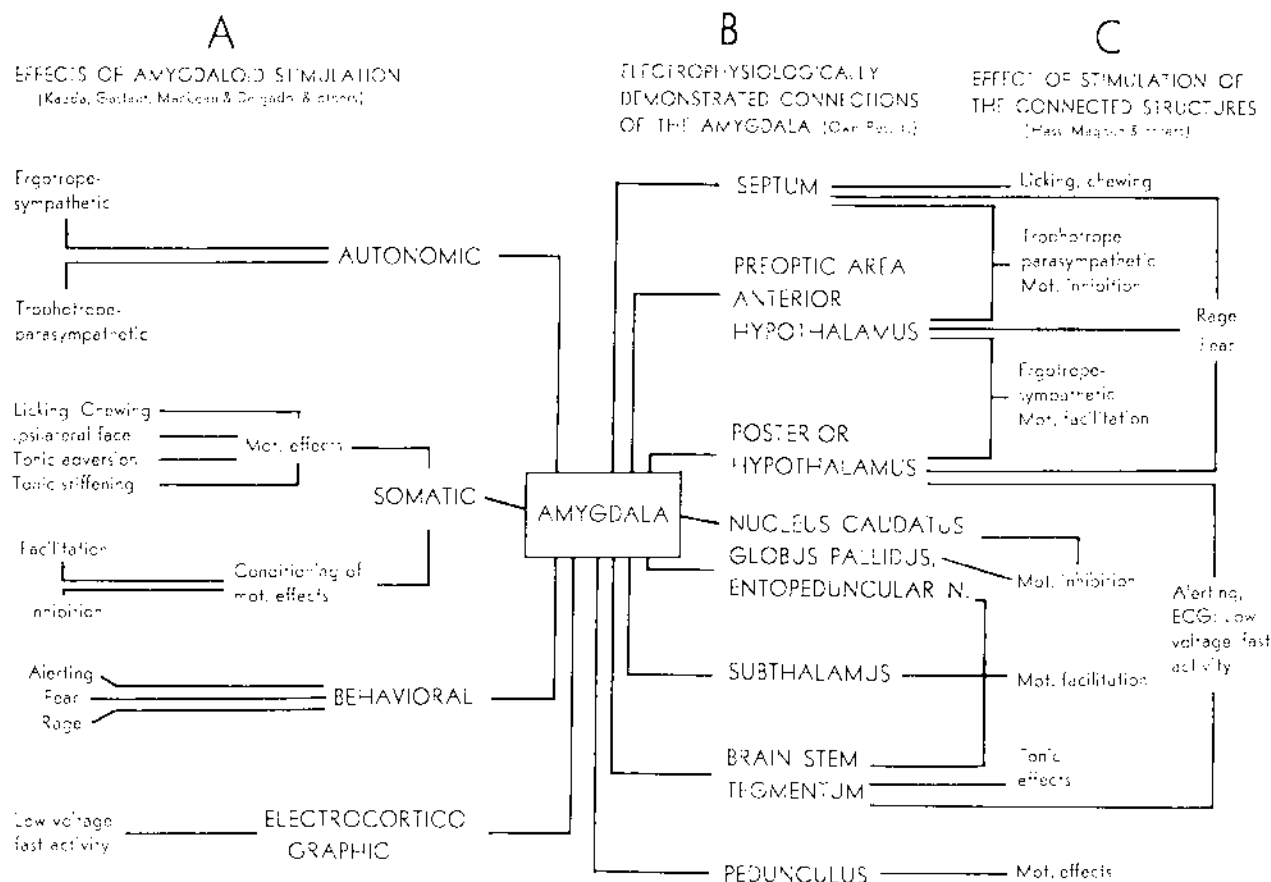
A

EFFECTS OF AMYGDALOID STIMULATION
(Kaada, Gastaut, MacLean & Delgado & others)

B

ELECTROPHYSIOLOGICALLY DEMONSTRATED CONNECTIONS OF THE AMYGDALA (Gan Passi)

C

EFFECT OF STIMULATION OF THE CONNECTED STRUCTURES
(Hess, Magoun & others)

Ergotrope-sympathetic

AUTONOMIC

Trophotrope-parasympathetic

Licking, Chewing
Ipsilateral face
Tonic aversion
Tonic stiffening

Mot. effects

SOMATIC

Facilitation

Conditioning of mot. effects

Inhibition

Alerting
Fear
Rage

BEHAVIORAL

Low voltage fast activity

ELECTROCORTICOGRAPHIC

AMYGDALA

SEPTUM

Licking, chewing

PREOPTIC AREA
ANTERIOR HYPOTHALAMUS

Trophotrope parasympathetic Mot. inhibition

Rage
Fear

Ergotrope-sympathetic Mot. facilitation

POSTERIOR HYPOTHALAMUS

NUCLEUS CAUDATUS
GLOBUS PALLIDUS,
ENTOPEDUNCULAR N.

Mot. inhibition

Alerting, ECG: Low voltage fast activity

SUBTHALAMUS

Mot. facilitation

BRAIN STEM TEGMENTUM

Tonic effects

PEDUNCULUS

Mot. effects